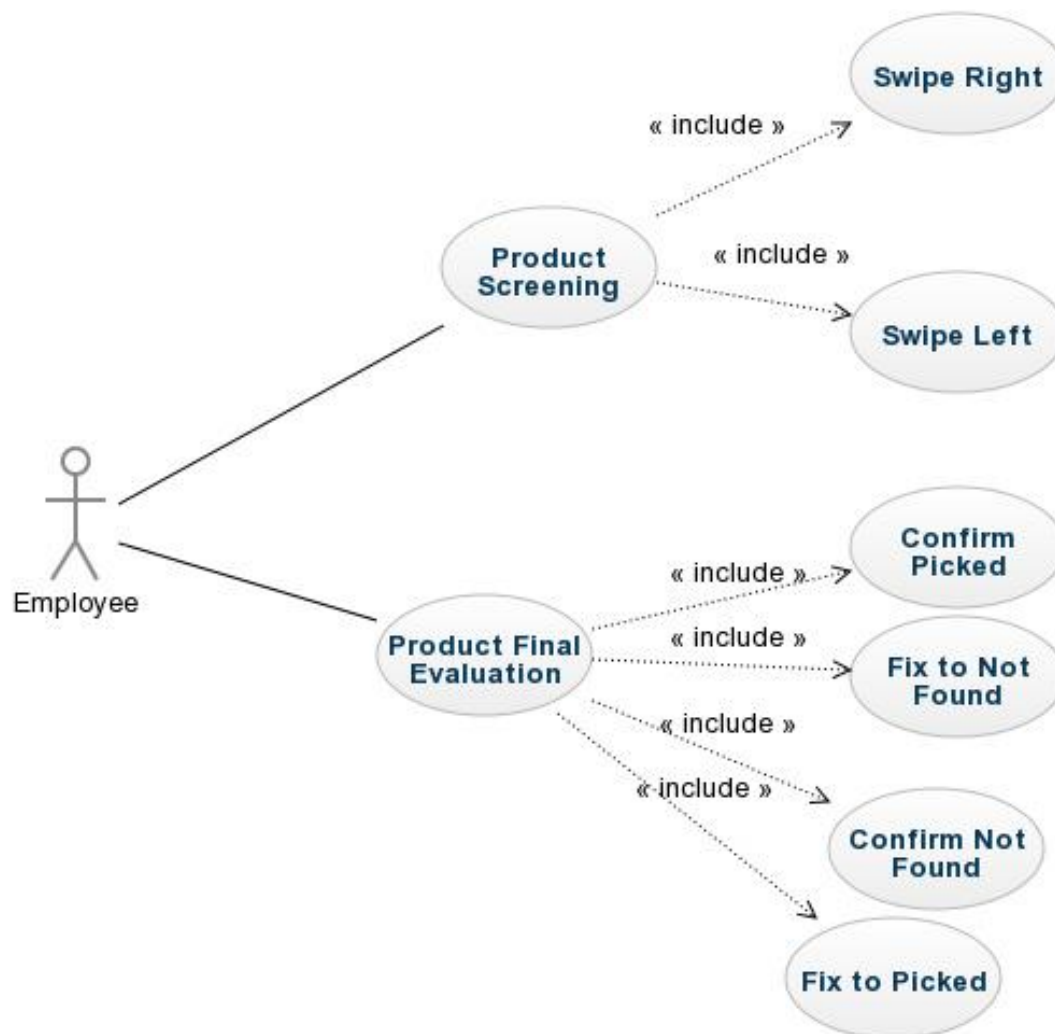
Swipe Right

« include »

Product Screening

« include »

Swipe Left

Employee

Confirm Picked

« include »

« include »

Product Final Evaluation

Fix to Not Found

« include »

« include »

Confirm Not Found

Fix to Picked